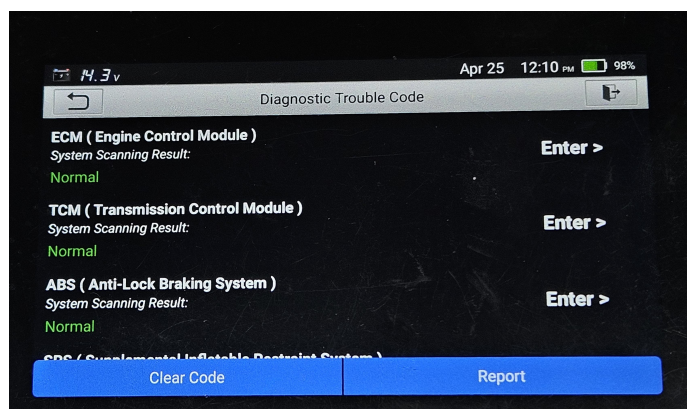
14.3 V
Apr 25 12:10 PM 98%

Diagnostic Trouble Code

ECM ( Engine Control Module )
System Scanning Result:
Normal
Enter >

TCM ( Transmission Control Module )
System Scanning Result:
Normal
Enter >

ABS ( Anti-Lock Braking System )
System Scanning Result:
Normal
Enter >

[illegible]

Clear Code
Report